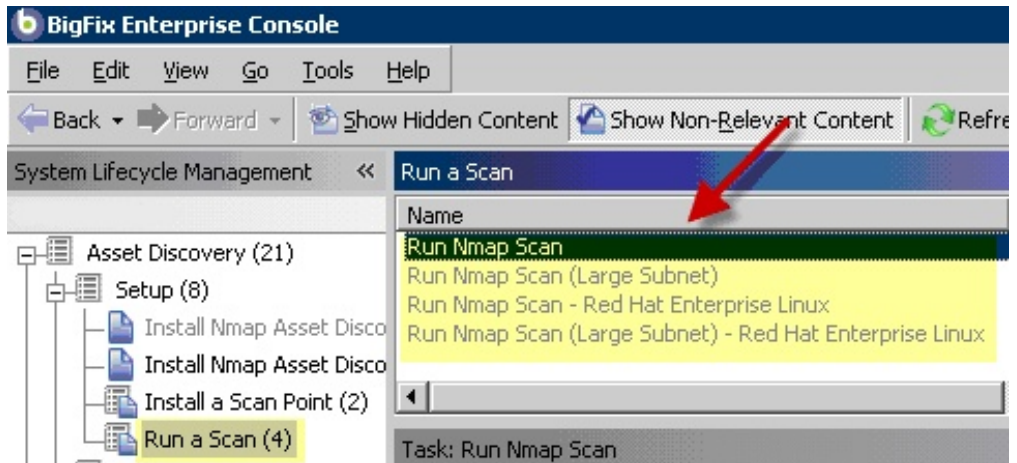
BigFix Enterprise Console

File Edit View Go Tools Help

Back Forward Show Hidden Content Show Non-Relevant Content Refre

System Lifecycle Management «

Asset Discovery (21)
Setup (8)
Install Nmap Asset Disco
Install Nmap Asset Disco
Install a Scan Point (2)
Run a Scan (4)

Run a Scan

| Name |
|---|
| Run Nmap Scan |
| Run Nmap Scan (Large Subnet) |
| Run Nmap Scan - Red Hat Enterprise Linux |
| Run Nmap Scan (Large Subnet) - Red Hat Enterprise Linux |

Task: Run Nmap Scan